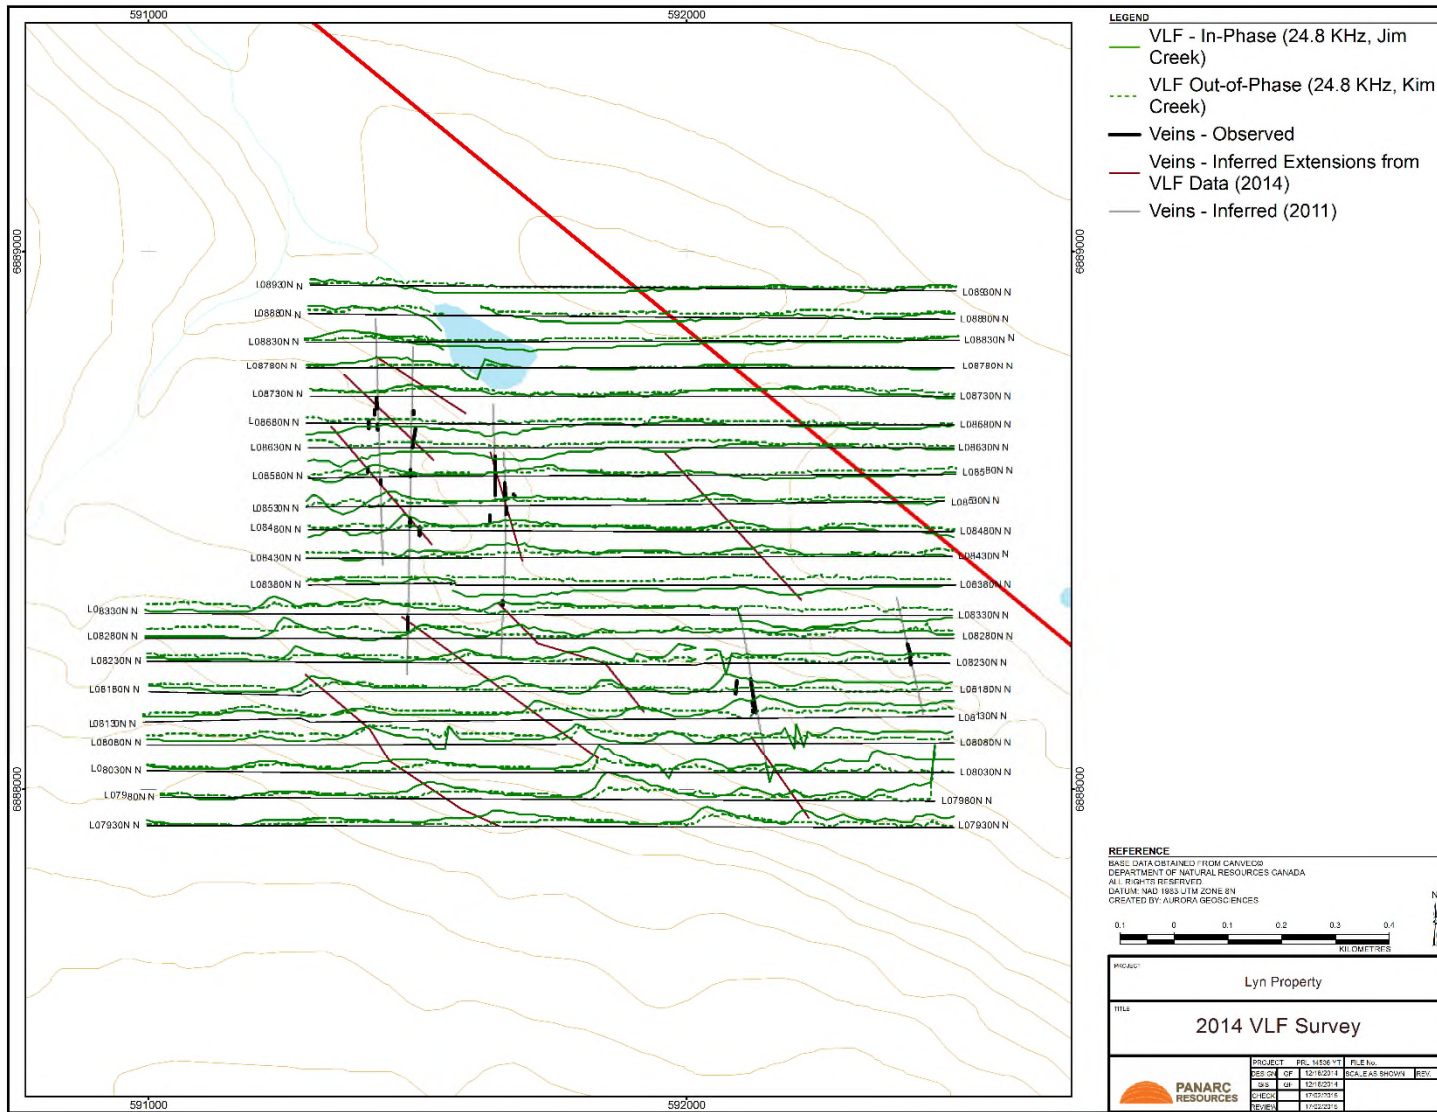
591000
592000

6889000
6889000
6888000
6888000

L08930N N
L08930N N
L08880N N
L08880N N
L08830N N
L08830N N
L08780N N
L08780N N
L08730N N
L08730N N
L08680N N
L08680N N
L08630N N
L08630N N
L08580N N
L08580N N
L08530N N
L08530N N
L08480N N
L08480N N
L08430N N
L08430N N
L08380N N
L08380N N
L08330N N
L08330N N
L08280N N
L08280N N
L08230N N
L08230N N
L08180N N
L08180N N
L08130N N
L08130N N
L08080N N
L08080N N
L08030N N
L08030N N
L07980N N
L07980N N
L07930N N
L07930N N

591000
592000

LEGEND
VLF - In-Phase (24.8 KHz, Jim Creek)
VLF Out-of-Phase (24.8 KHz, Kim Creek)
Veins - Observed
Veins - Inferred Extensions from VLF Data (2014)
Veins - Inferred (2011)

REFERENCE
BASE DATA OBTAINED FROM CANVEC©
DEPARTMENT OF NATURAL RESOURCES CANADA
ALL RIGHTS RESERVED
DATUM: NAD 1983 UTM ZONE 8N
CREATED BY: AURORA GEOSCIENCES

0.1 0 0.1 0.2 0.3 0.4
KILOMETRES

PROJECT
Lyn Property
TITLE
2014 VLF Survey

PANARC RESOURCES
| PROJECT | PRL 14536 YT | FILE No. | |
|---|---|---|---|
| DESIGN | GF | 12/18/2014 | SCALE AS SHOWN | REV. |
| GIS | GF | 12/18/2014 | | |
| CHECK | | 17/02/2015 | | |
| REVIEW | | 17/02/2015 | | |